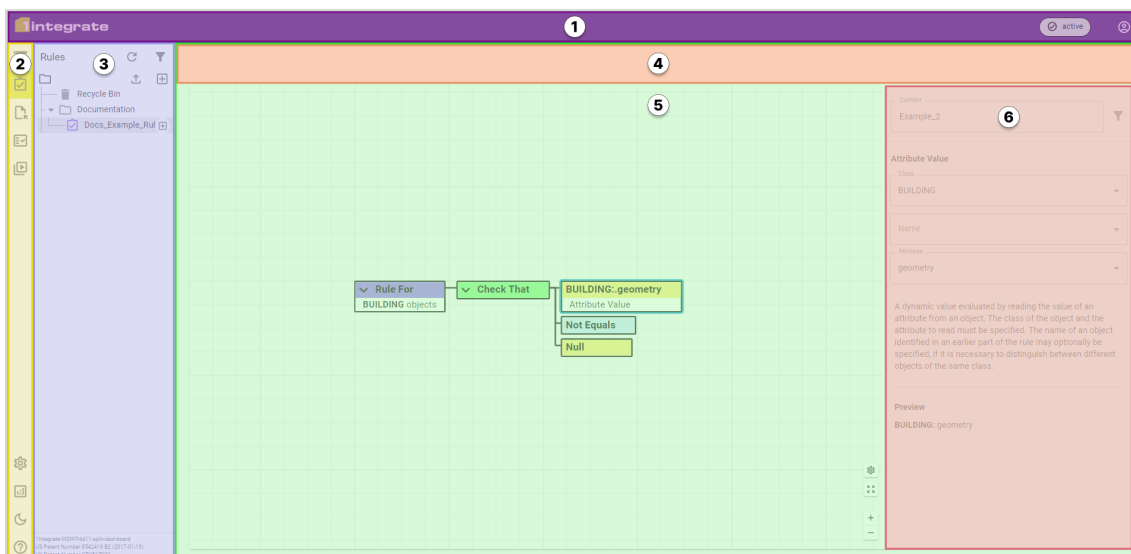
1integrate

1

active

2

Rules

3

Recycle Bin

Documentation

Docs_Example_Rul

4

5

Rule For
BUILDING objects

Check That

BUILDING:.geometry
Attribute Value

Not Equals

Null

6

Context
Example_2

Attribute Value

Class
BUILDING

Name

Attribute
geometry

A dynamic value evaluated by reading the value of an attribute from an object. The class of the object and the attribute to read must be specified. The name of an object identified in an earlier part of the rule may optionally be specified, if it is necessary to distinguish between different objects of the same class.

Preview

BUILDING:.geometry

+

−

1integrate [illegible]
US Patent Number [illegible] (2017-01-10)